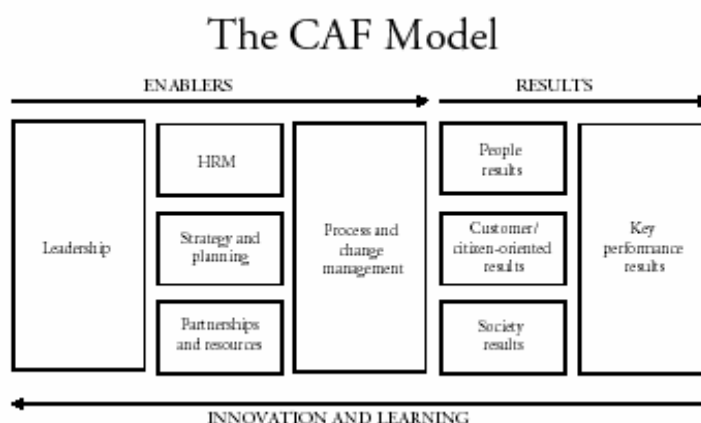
The CAF Model

ENABLERS

RESULTS

Leadership

HRM

Strategy and planning

Partnerships and resources

Process and change management

People results

Customer/ citizen-oriented results

Society results

Key performance results

INNOVATION AND LEARNING